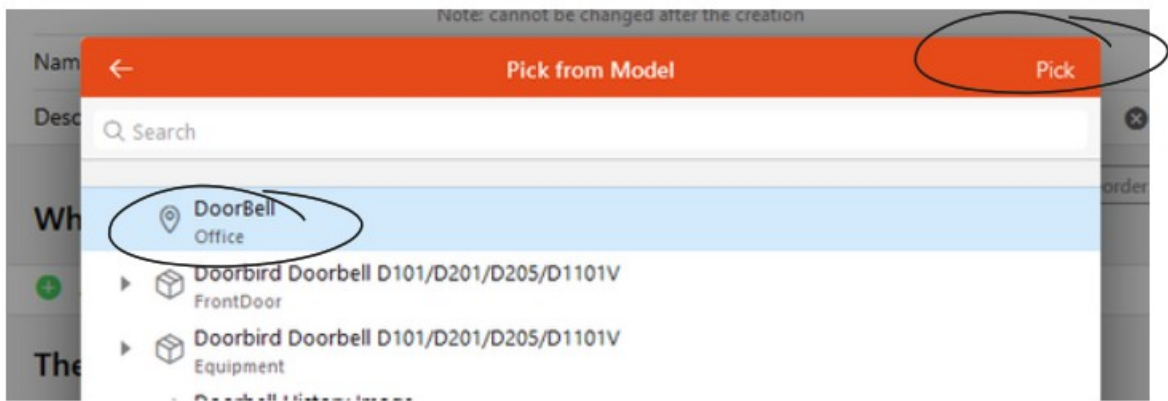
Note: cannot be changed after the creation

Nam

Desc

Wh

The

order

Pick from Model

Pick

Search

DoorBell
Office

Doorbird Doorbell D101/D201/D205/D1101V
FrontDoor

Doorbird Doorbell D101/D201/D205/D1101V
Equipment

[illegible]